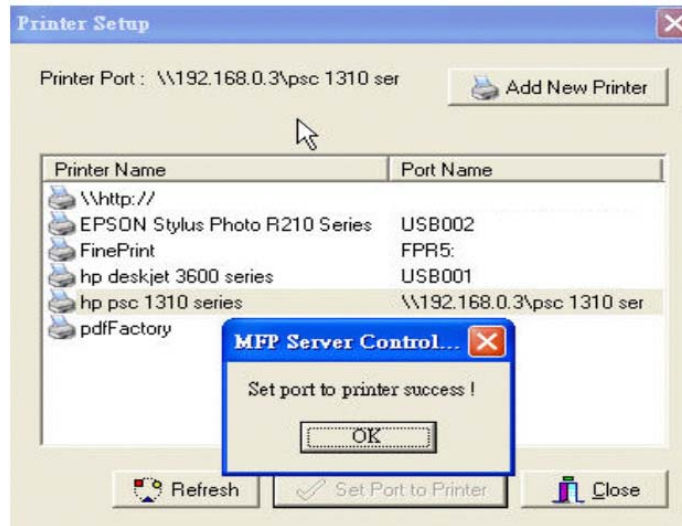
Printer Setup

Printer Port : \\192.168.0.3\psc 1310 ser

Add New Printer

| Printer Name | Port Name |
|---|---|
| \\http:// | |
| EPSON Stylus Photo R210 Series | USB002 |
| FinePrint | FPR5: |
| hp deskjet 3600 series | USB001 |
| hp psc 1310 series | \\192.168.0.3\psc 1310 ser |
| pdfFactory | |

MFP Server Control...

Set port to printer success !

OK

Refresh

Set Port to Printer

Close